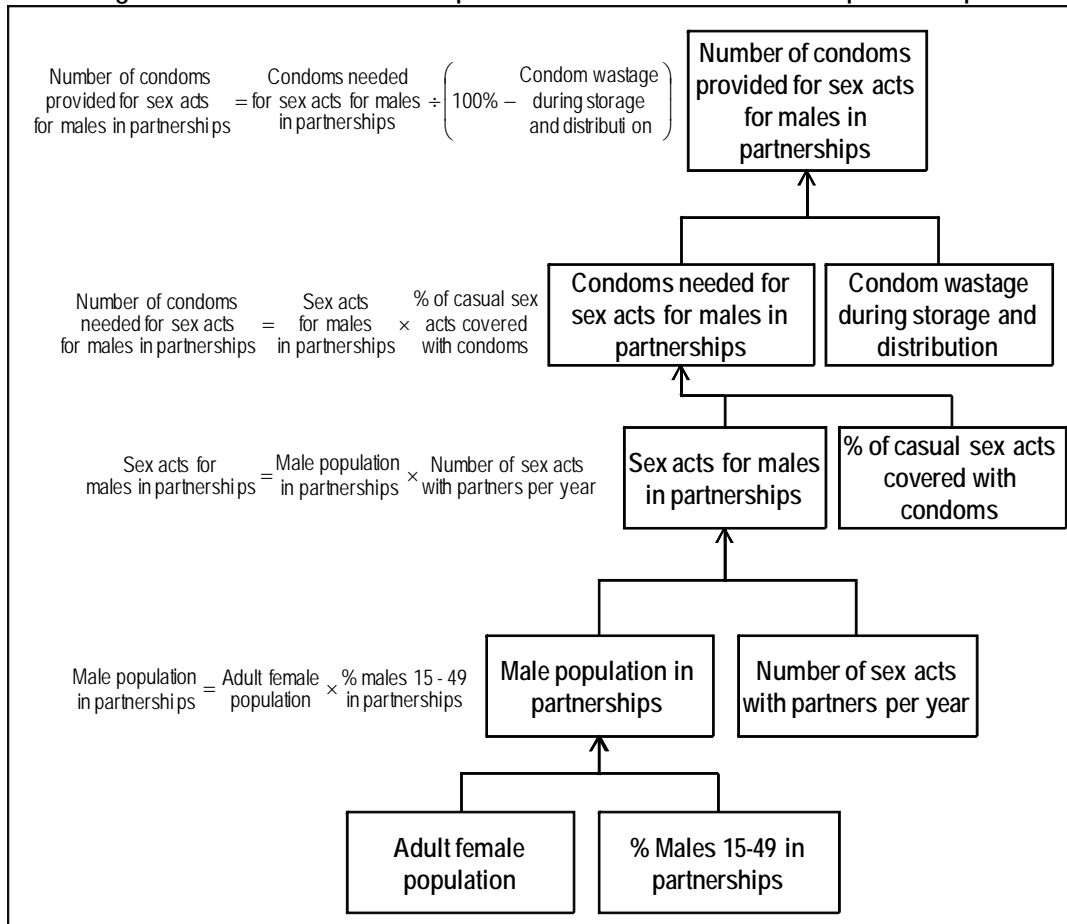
Number of condoms provided for sex acts for males in partnerships = Condoms needed for sex acts for males in partnerships ÷ (100% − Condom wastage during storage and distributi on)

Number of condoms provided for sex acts for males in partnerships

Number of condoms needed for sex acts for males in partnerships = Sex acts for males in partnerships × % of casual sex acts covered with condoms

Condoms needed for sex acts for males in partnerships

Condom wastage during storage and distribution

Sex acts for males in partnershi ps = Male population in partnerships × Number of sex acts with partners per year

Sex acts for males in partnerships

% of casual sex acts covered with condoms

Male population in partnershi ps = Adult female population × % males 15 - 49 in partnerships

Male population in partnerships

Number of sex acts with partners per year

Adult female population

% Males 15-49 in partnerships